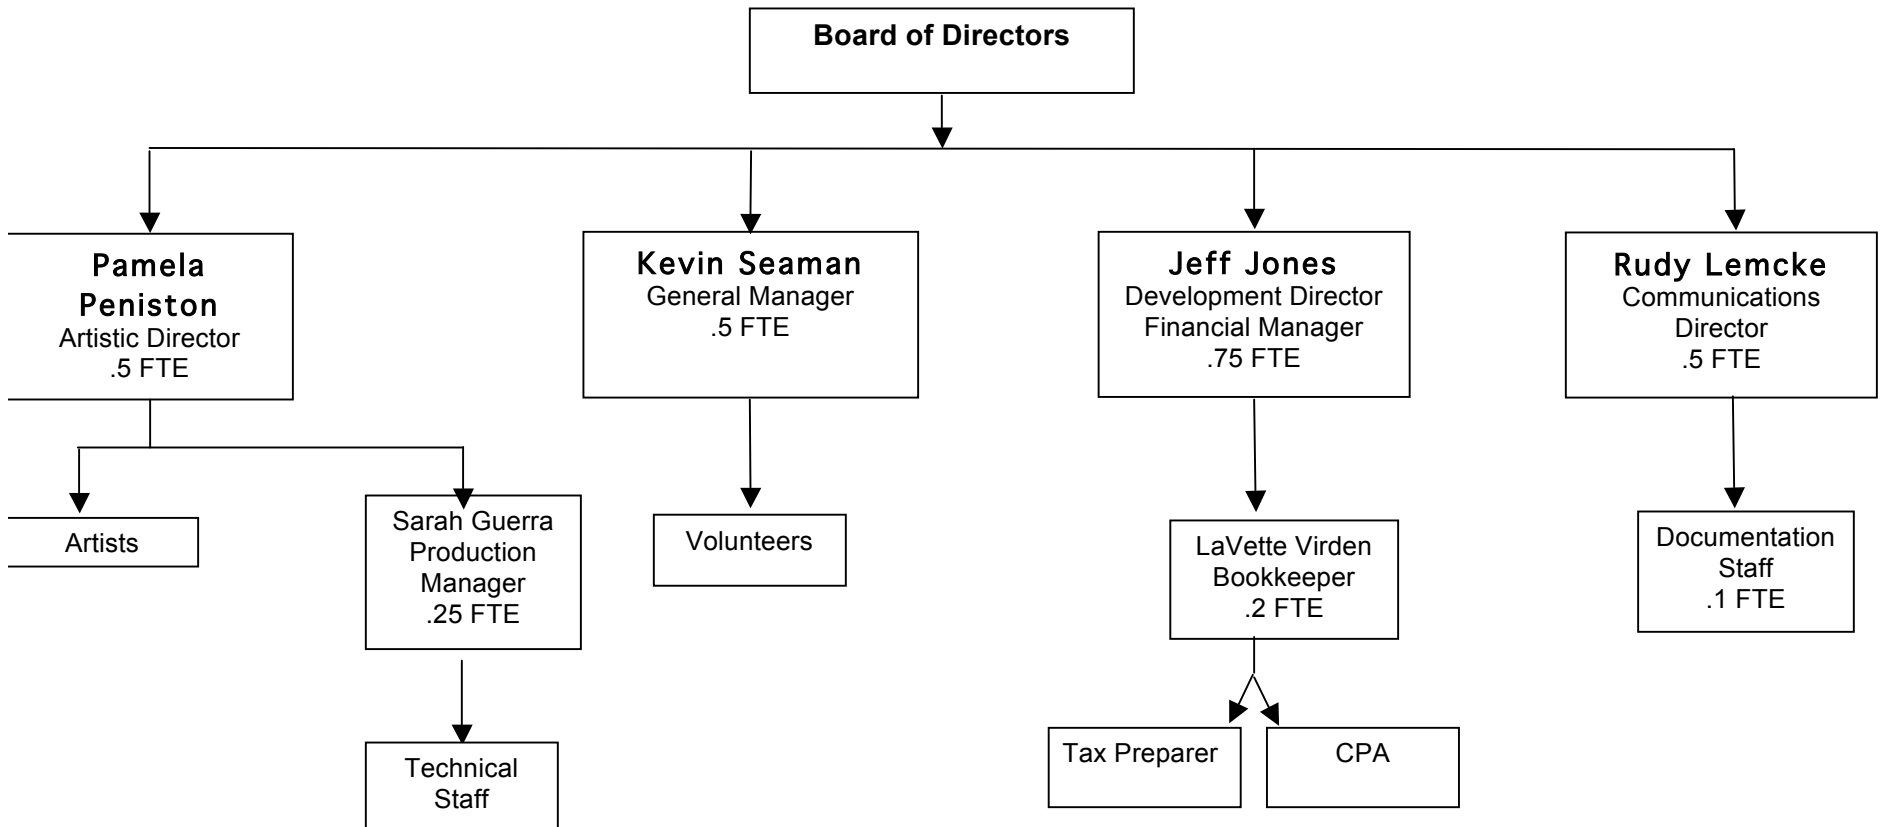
Board of Directors

Pamela Peniston
Artistic Director
.5 FTE

Kevin Seaman
General Manager
.5 FTE

Jeff Jones
Development Director
Financial Manager
.75 FTE

Rudy Lemcke
Communications Director
.5 FTE

Artists

Sarah Guerra
Production Manager
.25 FTE

Volunteers

LaVette Virden
Bookkeeper
.2 FTE

Documentation Staff
.1 FTE

Technical Staff

Tax Preparer

CPA